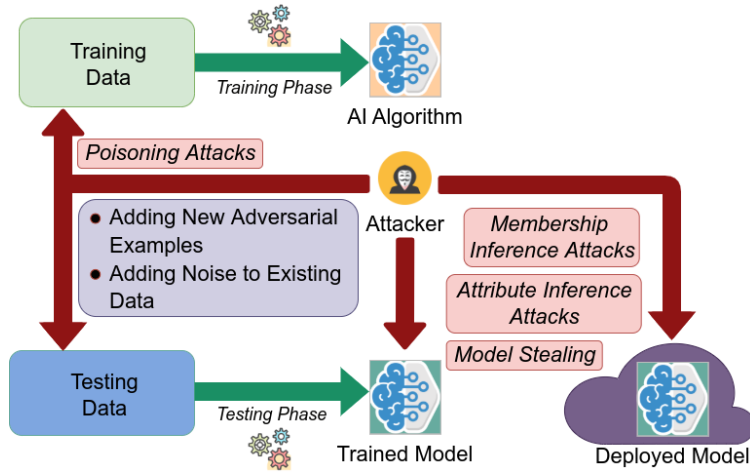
Training Data

Training Phase

AI Algorithm

Poisoning Attacks

Attacker

- Adding New Adversarial Examples
- Adding Noise to Existing Data

Membership Inference Attacks

Attribute Inference Attacks

Model Stealing

Testing Data

Testing Phase

Trained Model

Deployed Model